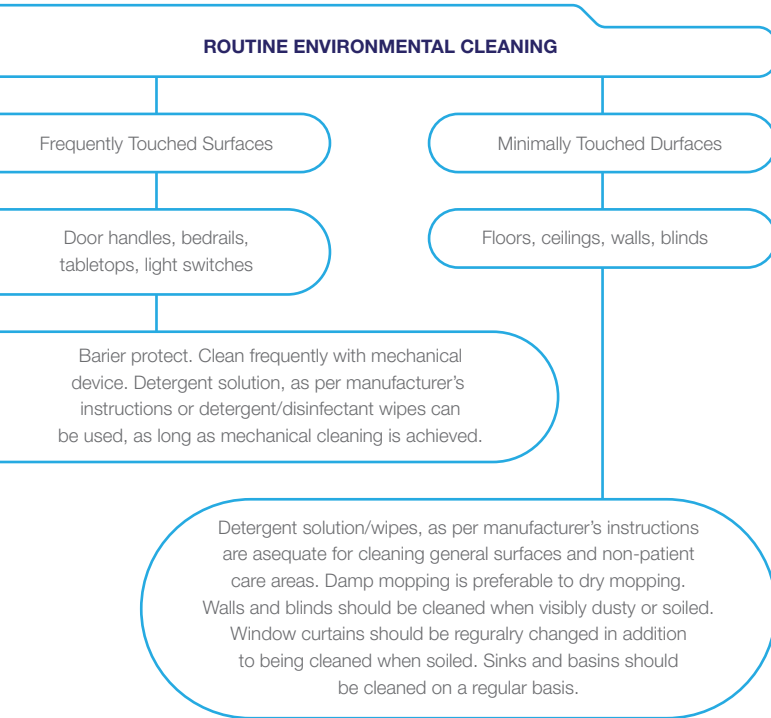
ROUTINE ENVIRONMENTAL CLEANING

Frequently Touched Surfaces

Minimally Touched Durfaces

Door handles, bedrails, tabletops, light switches

Floors, ceilings, walls, blinds

Barier protect. Clean frequently with mechanical device. Detergent solution, as per manufacturer's instructions or detergent/disinfectant wipes can be used, as long as mechanical cleaning is achieved.

Detergent solution/wipes, as per manufacturer's instructions are asequate for cleaning general surfaces and non-patient care areas. Damp mopping is preferable to dry mopping. Walls and blinds should be cleaned when visibly dusty or soiled. Window curtains should be reguralry changed in addition to being cleaned when soiled. Sinks and basins should be cleaned on a regular basis.